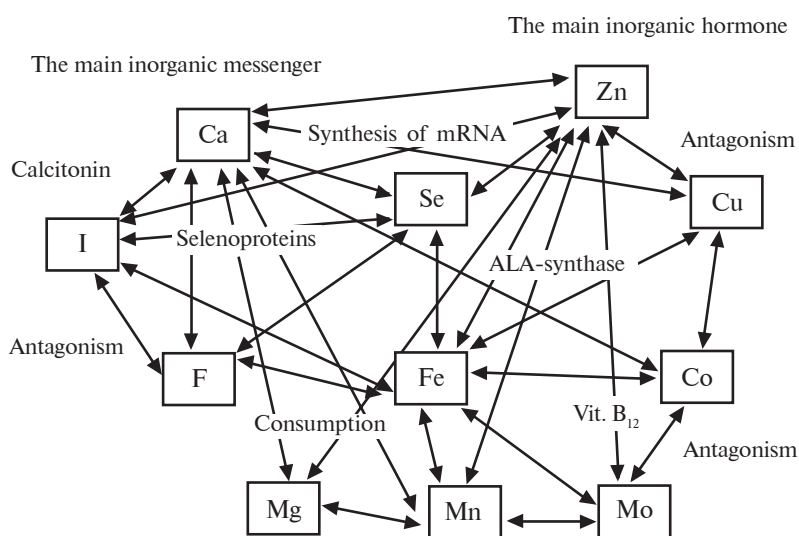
The main inorganic hormone

The main inorganic messenger

Zn

Ca

Synthesis of mRNA

Antagonism

Calcitonin

Se

Cu

I

Selenoproteins

ALA-synthase

Antagonism

F

Fe

Co

Consumption

Vit. $B_{12}$

Antagonism

Mg

Mn

Mo